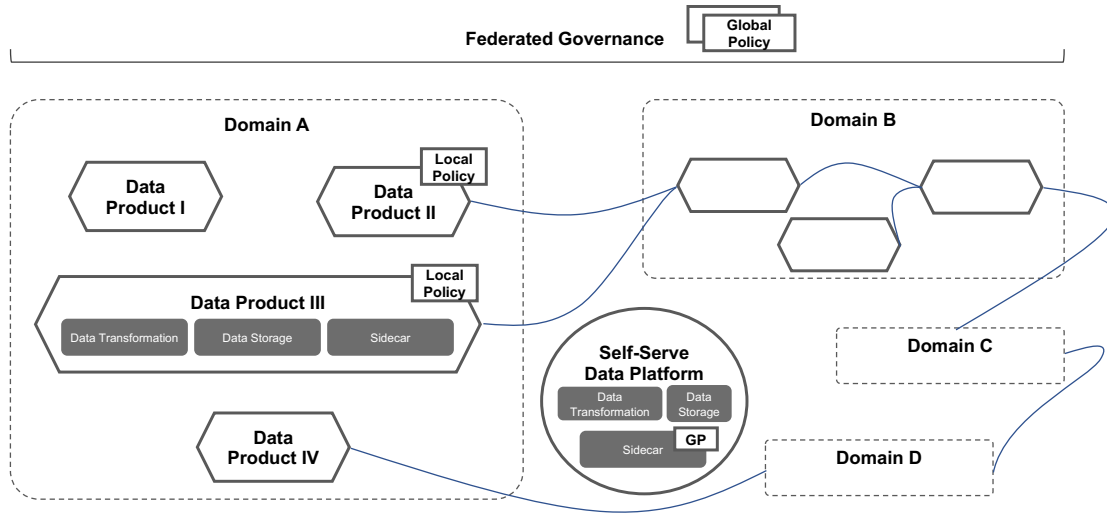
Federated Governance

Global Policy

Domain A

Data Product I

Local Policy

Data Product II

Local Policy

Data Product III

Data Transformation

Data Storage

Sidecar

Data Product IV

Domain B

Self-Serve Data Platform

Data Transformation

Data Storage

Sidecar

GP

Domain C

Domain D